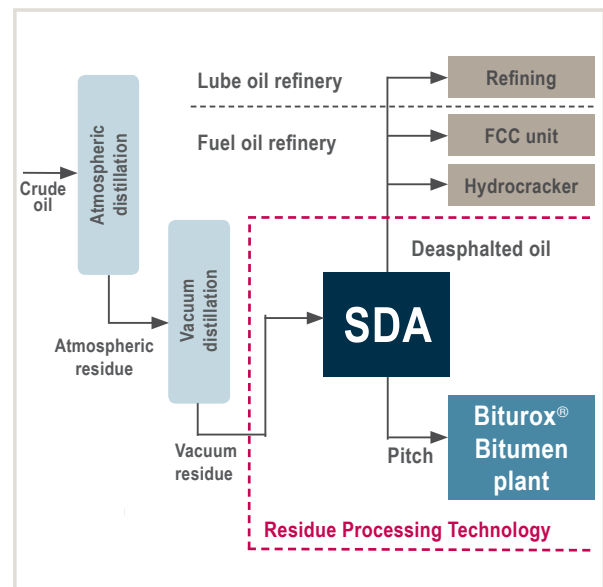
Lube oil refinery

Refining

Fuel oil refinery

FCC unit

Hydrocracker

Crude oil

Atmospheric distillation

Vacuum distillation

Deasphalted oil

SDA

Atmospheric residue

Biturox® Bitumen plant

Vacuum residue

Pitch

Residue Processing Technology